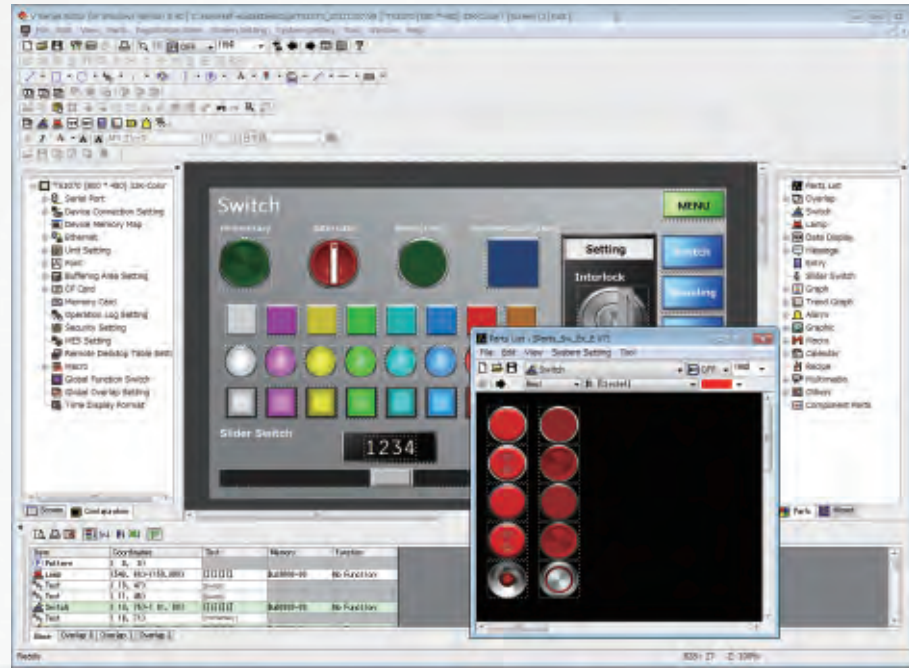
Switch

MENU

Setting

Interlock

1234

Slider Switch

Serial Port
Device Connection Setting
Device Memory Map
Ethernet
Unit Setting
Font
Buffering Area Setting
CF Card
Memory Card
Operation Log Setting
Security Setting
MES Setting
Remote Desktop Table Setti
Macro
Global Function Switch
Global Overlap Setting
Time Display Format

Parts List
Overlap
Switch
Lamp
Data Display
Message
Entry
Slider Switch
Graph
Trend Graph
Alarm
Graphic
Macro
Calendar
Recipe
Multimedia
Others
Component Parts

Parts List
File Edit View System Setting Tool
Switch
Red

Pattern
Lamp
Text
Text
Text
Switch
Text

No Function
No Function

Screen
Configuration
Parts

Ready